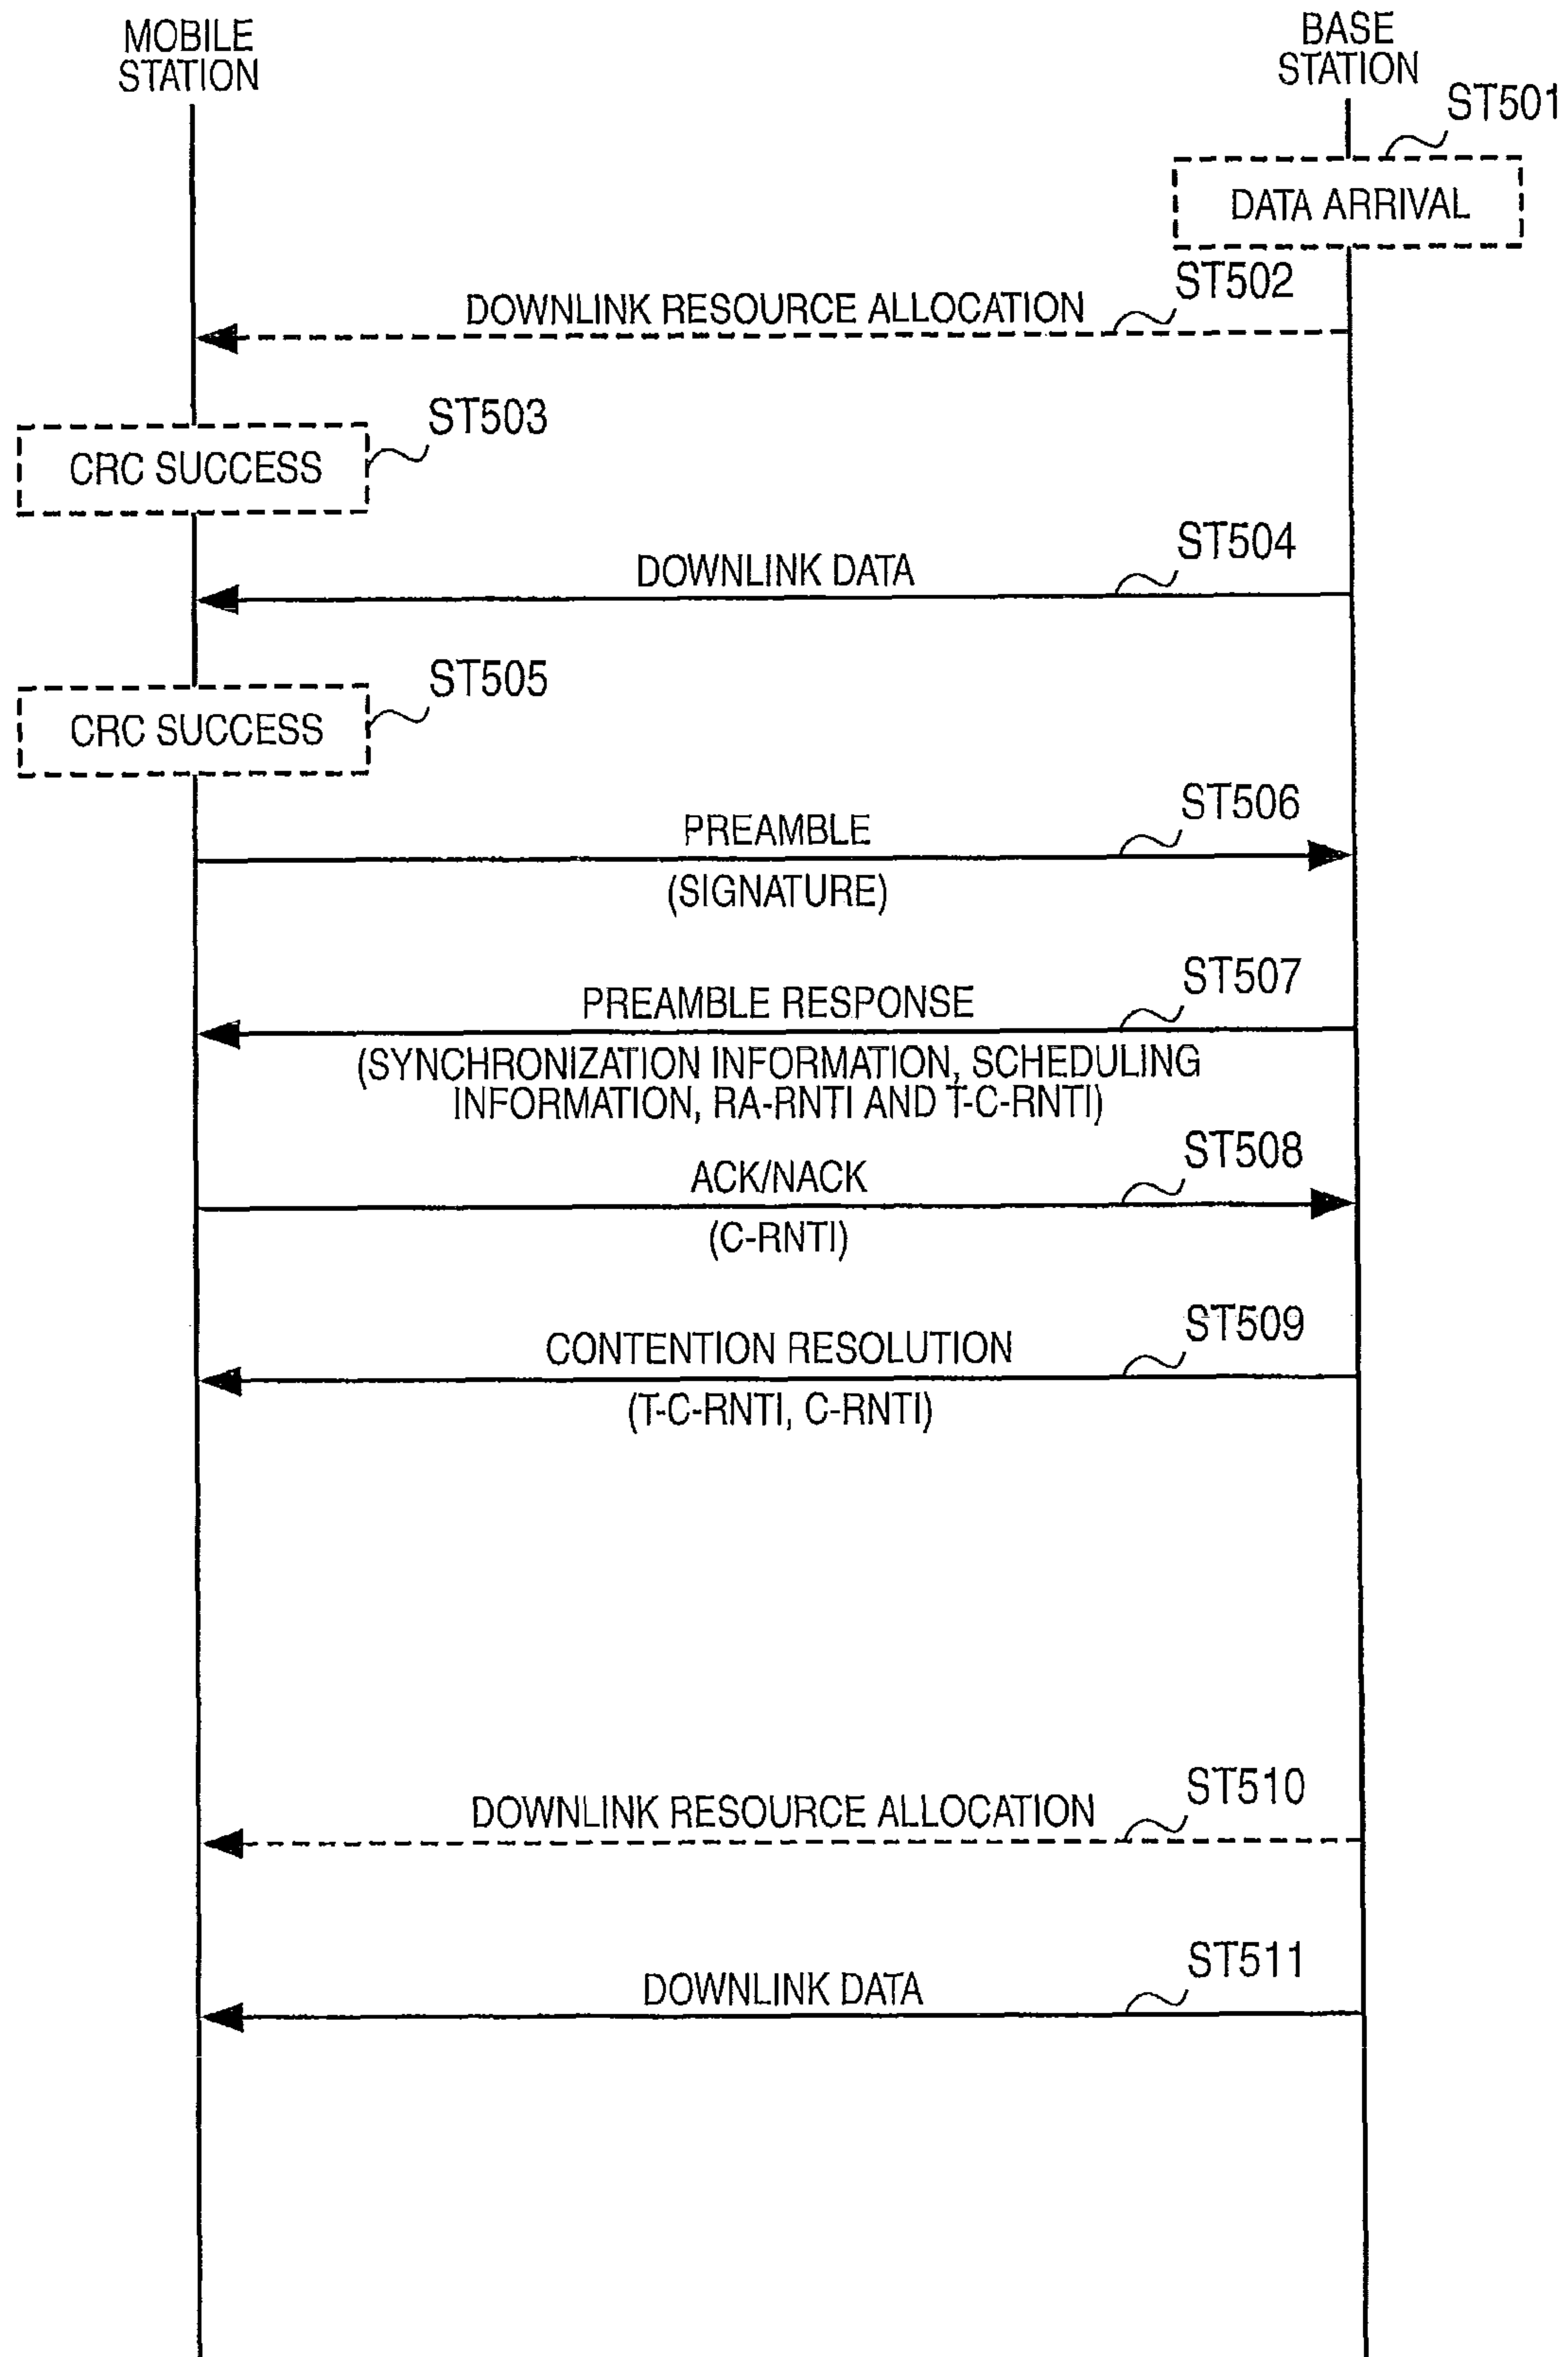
MOBILE STATION

BASE STATION

ST501

DATA ARRIVAL

ST502

DOWNLINK RESOURCE ALLOCATION

ST503

CRC SUCCESS

ST504

DOWNLINK DATA

ST505

CRC SUCCESS

ST506

PREAMBLE

(SIGNATURE)

ST507

PREAMBLE RESPONSE

(SYNCHRONIZATION INFORMATION, SCHEDULING INFORMATION, RA-RNTI AND T-C-RNTI)

ST508

ACK/NACK

(C-RNTI)

ST509

CONTENTION RESOLUTION

(T-C-RNTI, C-RNTI)

ST510

DOWNLINK RESOURCE ALLOCATION

ST511

DOWNLINK DATA